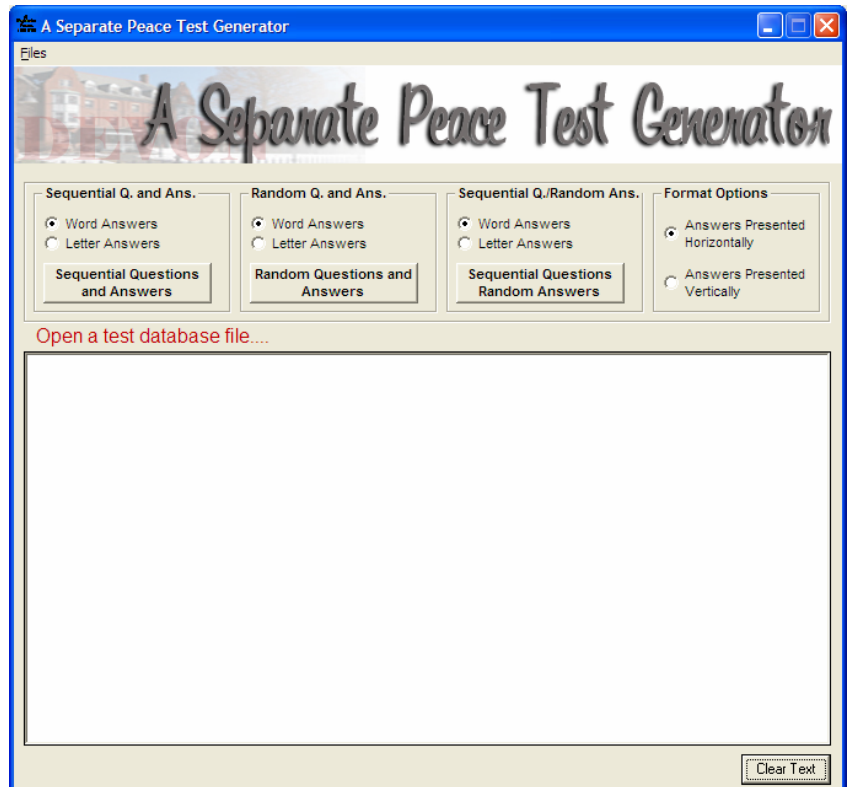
A Separate Peace Test Generator

Files

A Separate Peace Test Generator

Sequential Q. and Ans.
Word Answers
Letter Answers
Sequential Questions and Answers

Random Q. and Ans.
Word Answers
Letter Answers
Random Questions and Answers

Sequential Q./Random Ans.
Word Answers
Letter Answers
Sequential Questions Random Answers

Format Options
Answers Presented Horizontally
Answers Presented Vertically

Open a test database file....

Clear Text